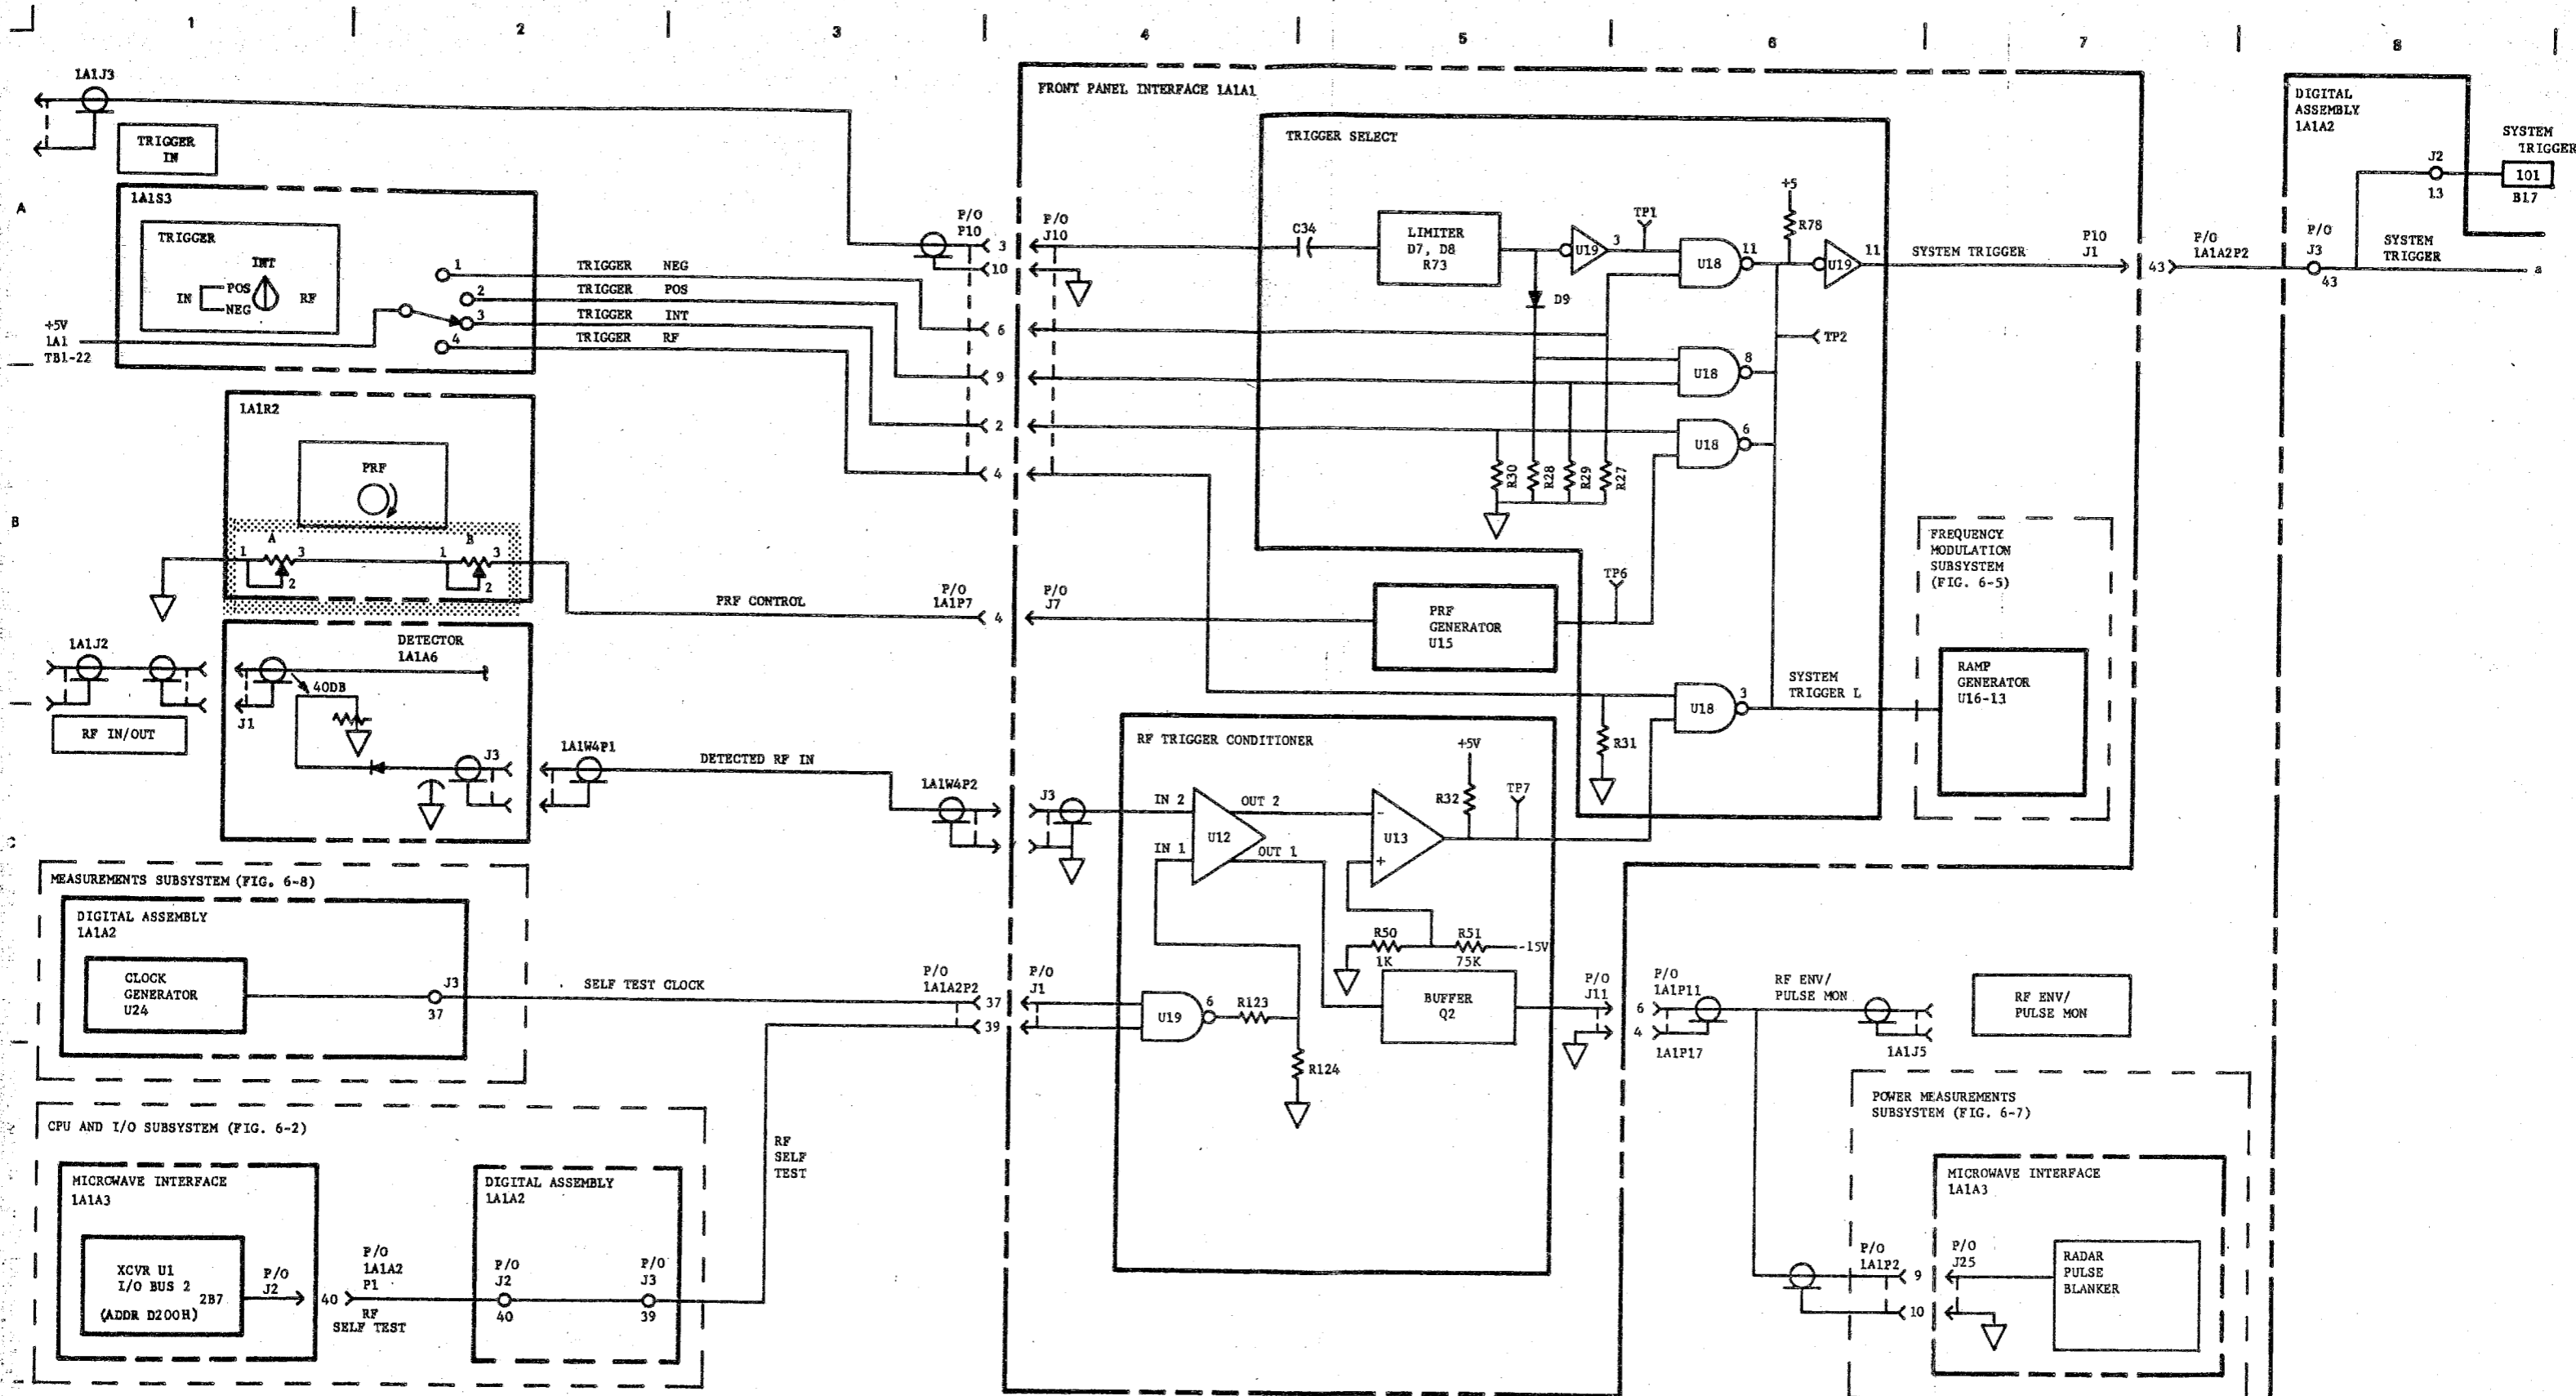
1 2 3 4 5 6 7 8

A
B

1A1J3
TRIGGER IN
1A1S3
TRIGGER
INT
IN POS
NEG
RF
+5V
1A1
TB1-22
1
2
3
4
TRIGGER NEG
TRIGGER POS
TRIGGER INT
TRIGGER RF
P/O
P10
3
10
6
9
2
4

1A1R2
PRF
1 A 3
2
1 B 3
2
PRF CONTROL
P/O
1A1P7
4

1A1J2
RF IN/OUT
DETECTOR
1A1A6
40DB
J1
J3
1A1W4P1
DETECTED RF IN
1A1W4P2

MEASUREMENTS SUBSYSTEM (FIG. 6-8)
DIGITAL ASSEMBLY
1A1A2
CLOCK
GENERATOR
U24
J3
37
SELF TEST CLOCK
P/O
1A1A2P2
37
39

CPU AND I/O SUBSYSTEM (FIG. 6-2)
MICROWAVE INTERFACE
1A1A3
XCVR U1
I/O BUS 2
2B7
(ADDR D200H)
P/O
J2
40
P/O
1A1A2
P1
RF
SELF TEST
DIGITAL ASSEMBLY
1A1A2
P/O
J2
40
P/O
J3
39
RF
SELF
TEST

FRONT PANEL INTERFACE 1A1A1
P/O
J10
TRIGGER SELECT
C34
LIMITER
D7, D8
R73
U19
3
TP1
U18
11
+5
R78
U19
11
D9
TP2
U18
8
U18
6
R30
R28
R29
R27
SYSTEM TRIGGER
P10
J1
43
P/O
J7
PRF
GENERATOR
U15
TP6
U18
3
SYSTEM
TRIGGER L
R31
RF TRIGGER CONDITIONER
J3
IN 2
OUT 2
IN 1
OUT 1
U12
U13
+5V
R32
TP7
R50
1K
R51
75K
-15V
P/O
J1
U19
6
R123
R124
BUFFER
Q2
P/O
J11

P/O
1A1A2P2
DIGITAL
ASSEMBLY
1A1A2
P/O
J3
43
J2
13
SYSTEM
TRIGGER
SYSTEM
TRIGGER
101
B17
a

FREQUENCY
MODULATION
SUBSYSTEM
(FIG. 6-5)
RAMP
GENERATOR
U16-13

P/O
1A1P11
6
4
1A1P17
RF ENV/
PULSE MON
1A1J5
RF ENV/
PULSE MON

POWER MEASUREMENTS
SUBSYSTEM (FIG. 6-7)
MICROWAVE INTERFACE
1A1A3
P/O
1A1P2
9
10
P/O
J25
RADAR
PULSE
BLANKER